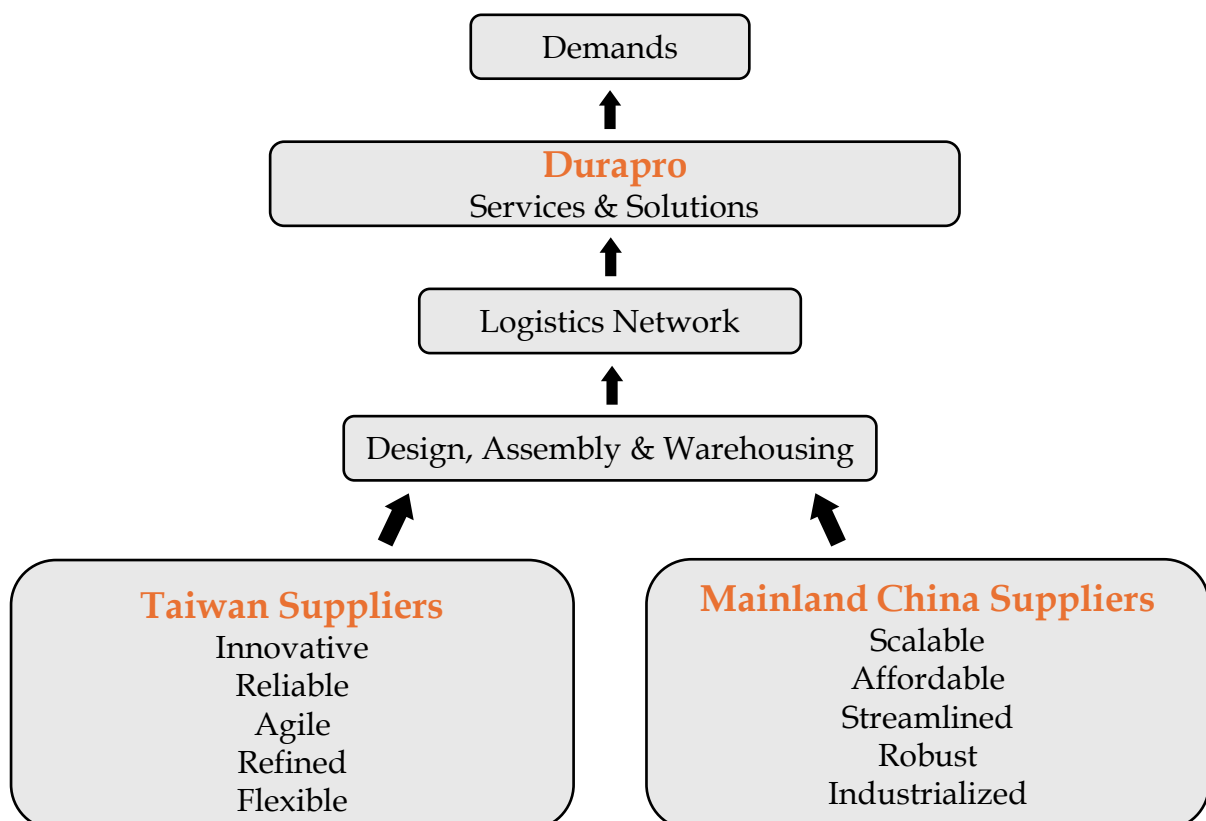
Demands

Durapro
Services & Solutions

Logistics Network

Design, Assembly & Warehousing

Taiwan Suppliers
Innovative
Reliable
Agile
Refined
Flexible

Mainland China Suppliers
Scalable
Affordable
Streamlined
Robust
Industrialized